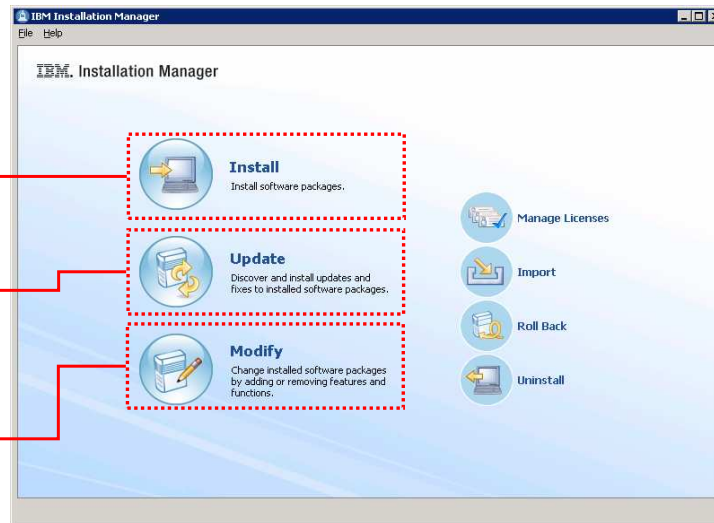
IBM Installation Manager
File Help
IBM. Installation Manager

Install
Install software packages.

Update
Discover and install updates and fixes to installed software packages.

Modify
Change installed software packages by adding or removing features and functions.

Manage Licenses
Import
Roll Back
Uninstall